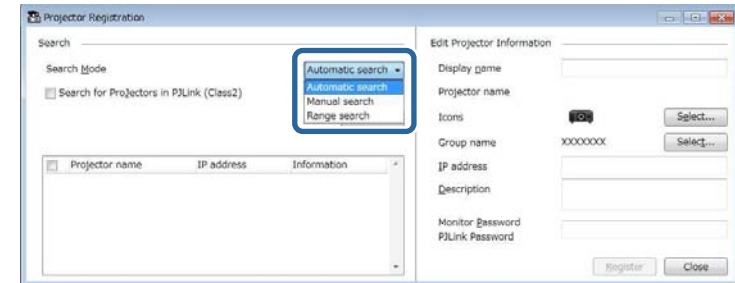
Projector Registration

Search

Search Mode

Automatic search

Automatic search
Manual search
Range search

Search for Projectors in PJLink (Class2)

| Projector name | IP address | Information |
|---|---|---|

Edit Projector Information

Display name

Projector name

Icons

Select...

Group name

XXXXXXX

Select...

IP address

Description

Monitor Password
PJLink Password

Register

Close